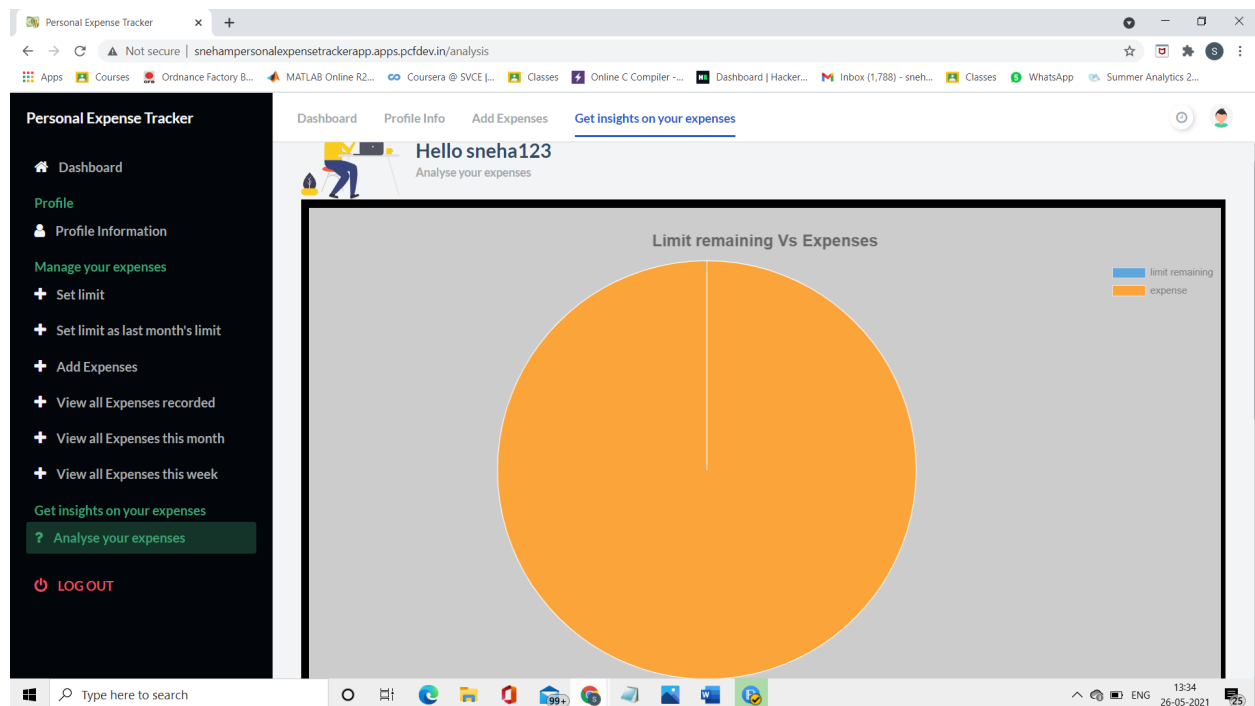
Personal Expense Tracker
Not secure | snehampersonalexpensetrackerapp.apps.pcfdev.in/analysis
Apps Courses Ordnance Factory B... MATLAB Online R2... Coursera @ SVCE |... Classes Online C Compiler -... Dashboard | Hacker... Inbox (1,788) - sneh... Classes WhatsApp Summer Analytics 2...

Personal Expense Tracker
Dashboard
Profile
Profile Information
Manage your expenses
Set limit
Set limit as last month's limit
Add Expenses
View all Expenses recorded
View all Expenses this month
View all Expenses this week
Get insights on your expenses
? Analyse your expenses
LOG OUT

Dashboard Profile Info Add Expenses Get insights on your expenses

Hello sneha123
Analyse your expenses

Limit remaining Vs Expenses
limit remaining
expense

Type here to search
99+
ENG 13:34 26-05-2021 25